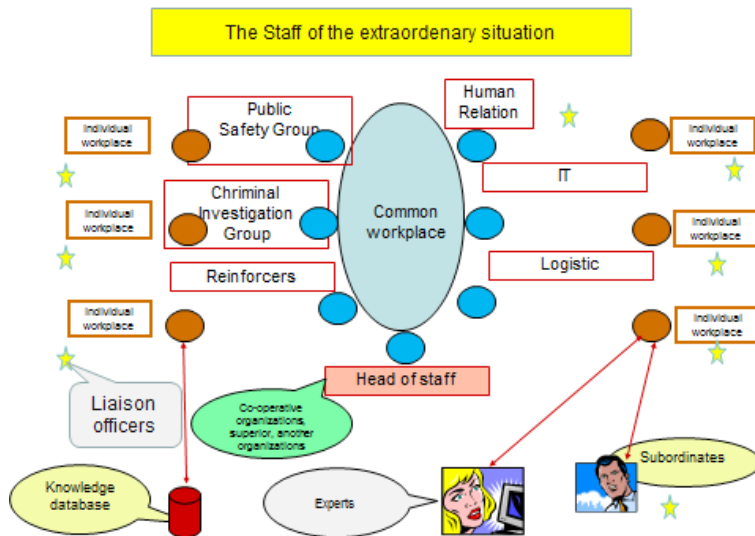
The Staff of the extraordenary situation

Individual workplace

Public Safety Group

Human Relation

Individual workplace

Chriminal Investigation Group

Common workplace

IT

Individual workplace

Individual workplace

Reinforcers

Logistic

Individual workplace

Individual workplace

Individual workplace

Head of staff

Liaison officers

Co-operative organizations, superior, another organizations

Knowledge database

Experts

Subordinates